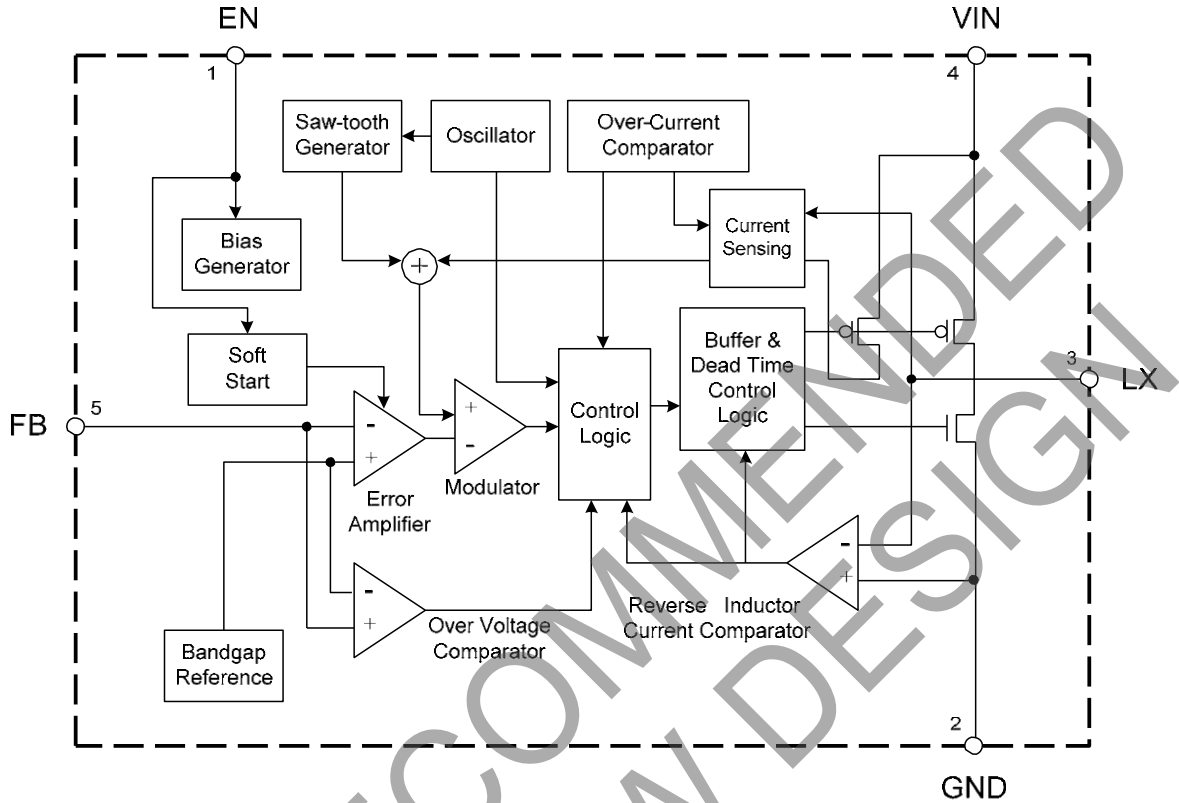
EN
VIN
1
4
Saw-tooth Generator
Oscillator
Over-Current Comparator
Current Sensing
Bias Generator
+
Buffer & Dead Time Control Logic
Soft Start
3
LX
FB
5
-
+
+
-
Control Logic
Error Amplifier
Modulator
-
+
-
+
Reverse Current
Inductor Comparator
Over Voltage Comparator
Bandgap Reference
2
GND
NOT RECOMMENDED FOR NEW DESIGN